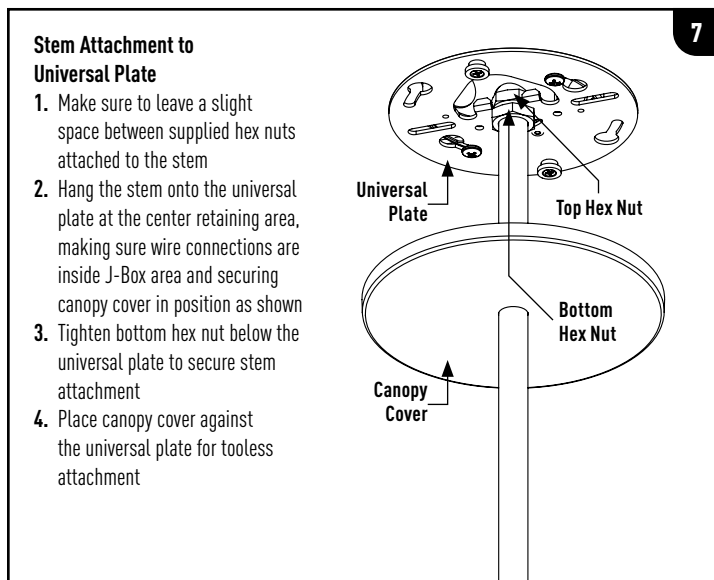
7

**Stem Attachment to Universal Plate**

1. Make sure to leave a slight space between supplied hex nuts attached to the stem
2. Hang the stem onto the universal plate at the center retaining area, making sure wire connections are inside J-Box area and securing canopy cover in position as shown
3. Tighten bottom hex nut below the universal plate to secure stem attachment
4. Place canopy cover against the universal plate for tooless attachment

Universal Plate

Top Hex Nut

Bottom Hex Nut

Canopy Cover